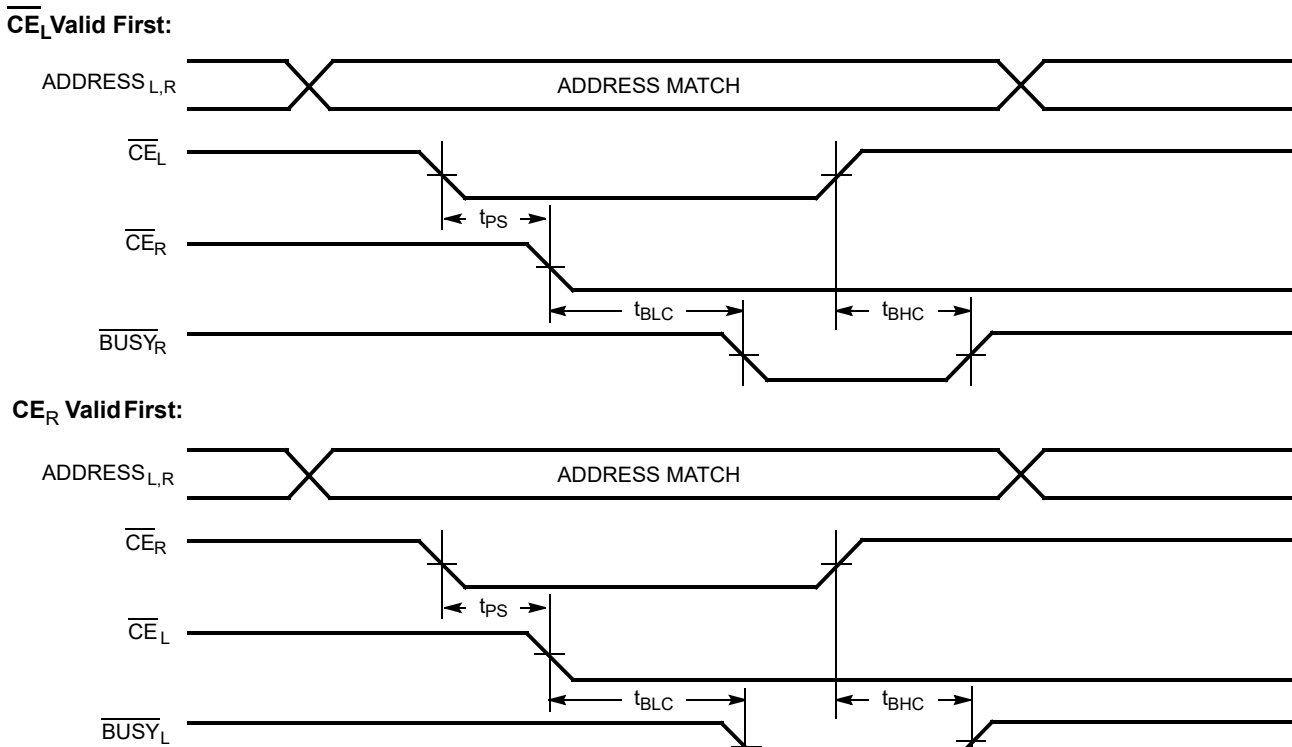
$\overline{CE_L}$ Valid First:

ADDRESS$_{L,R}$

ADDRESS MATCH

$\overline{CE}_L$

$t_{PS}$

$\overline{CE}_R$

$t_{BLC}$

$t_{BHC}$

$\overline{BUSY}_R$

$CE_R$ Valid First:

ADDRESS$_{L,R}$

ADDRESS MATCH

$\overline{CE}_R$

$t_{PS}$

$\overline{CE}_L$

$t_{BLC}$

$t_{BHC}$

$\overline{BUSY}_L$